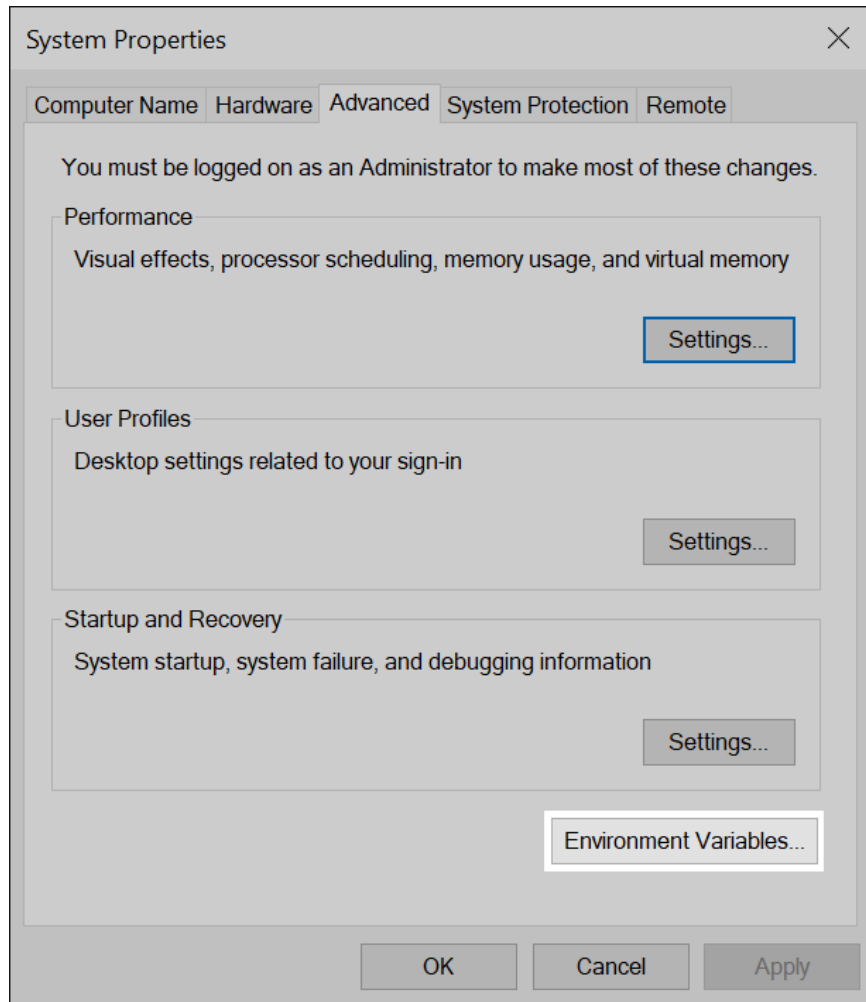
System Properties

Computer Name
Hardware
Advanced
System Protection
Remote

You must be logged on as an Administrator to make most of these changes.

Performance
Visual effects, processor scheduling, memory usage, and virtual memory
Settings...

User Profiles
Desktop settings related to your sign-in
Settings...

Startup and Recovery
System startup, system failure, and debugging information
Settings...

Environment Variables...

OK
Cancel
Apply